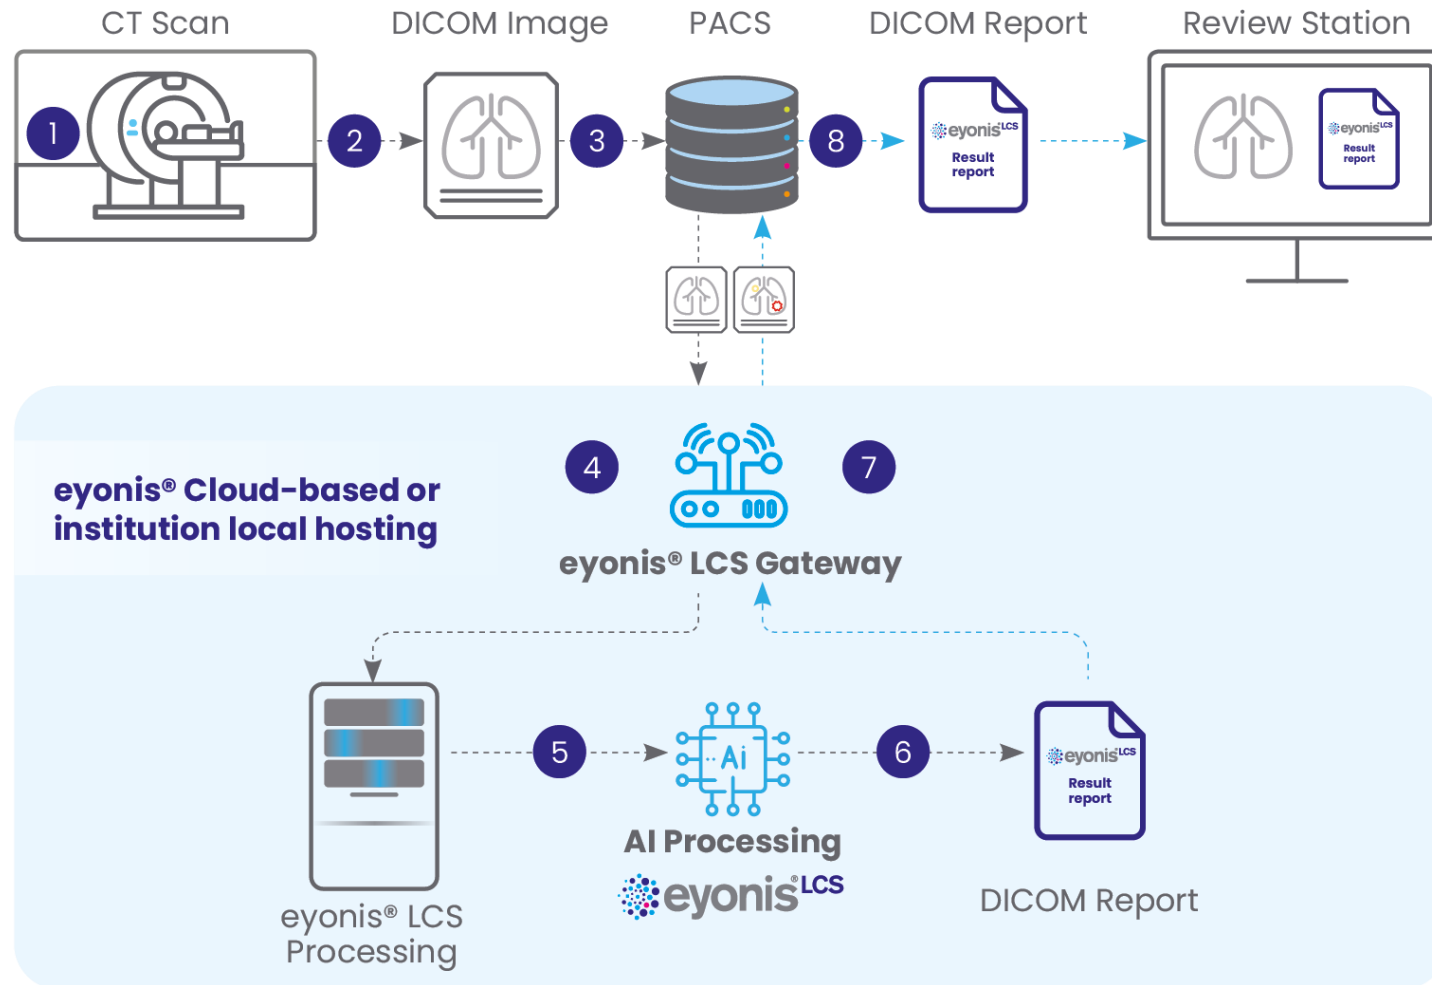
CT Scan
DICOM Image
PACS
DICOM Report
Review Station

1
2
3
8

eyonis$^{LCS}$
Result report

eyonis$^{LCS}$
Result report

eyonis® Cloud-based or institution local hosting

4
7
eyonis® LCS Gateway

5
6
Ai
AI Processing
eyonis$^{LCS}$

eyonis$^{LCS}$
Result report

eyonis® LCS Processing

DICOM Report